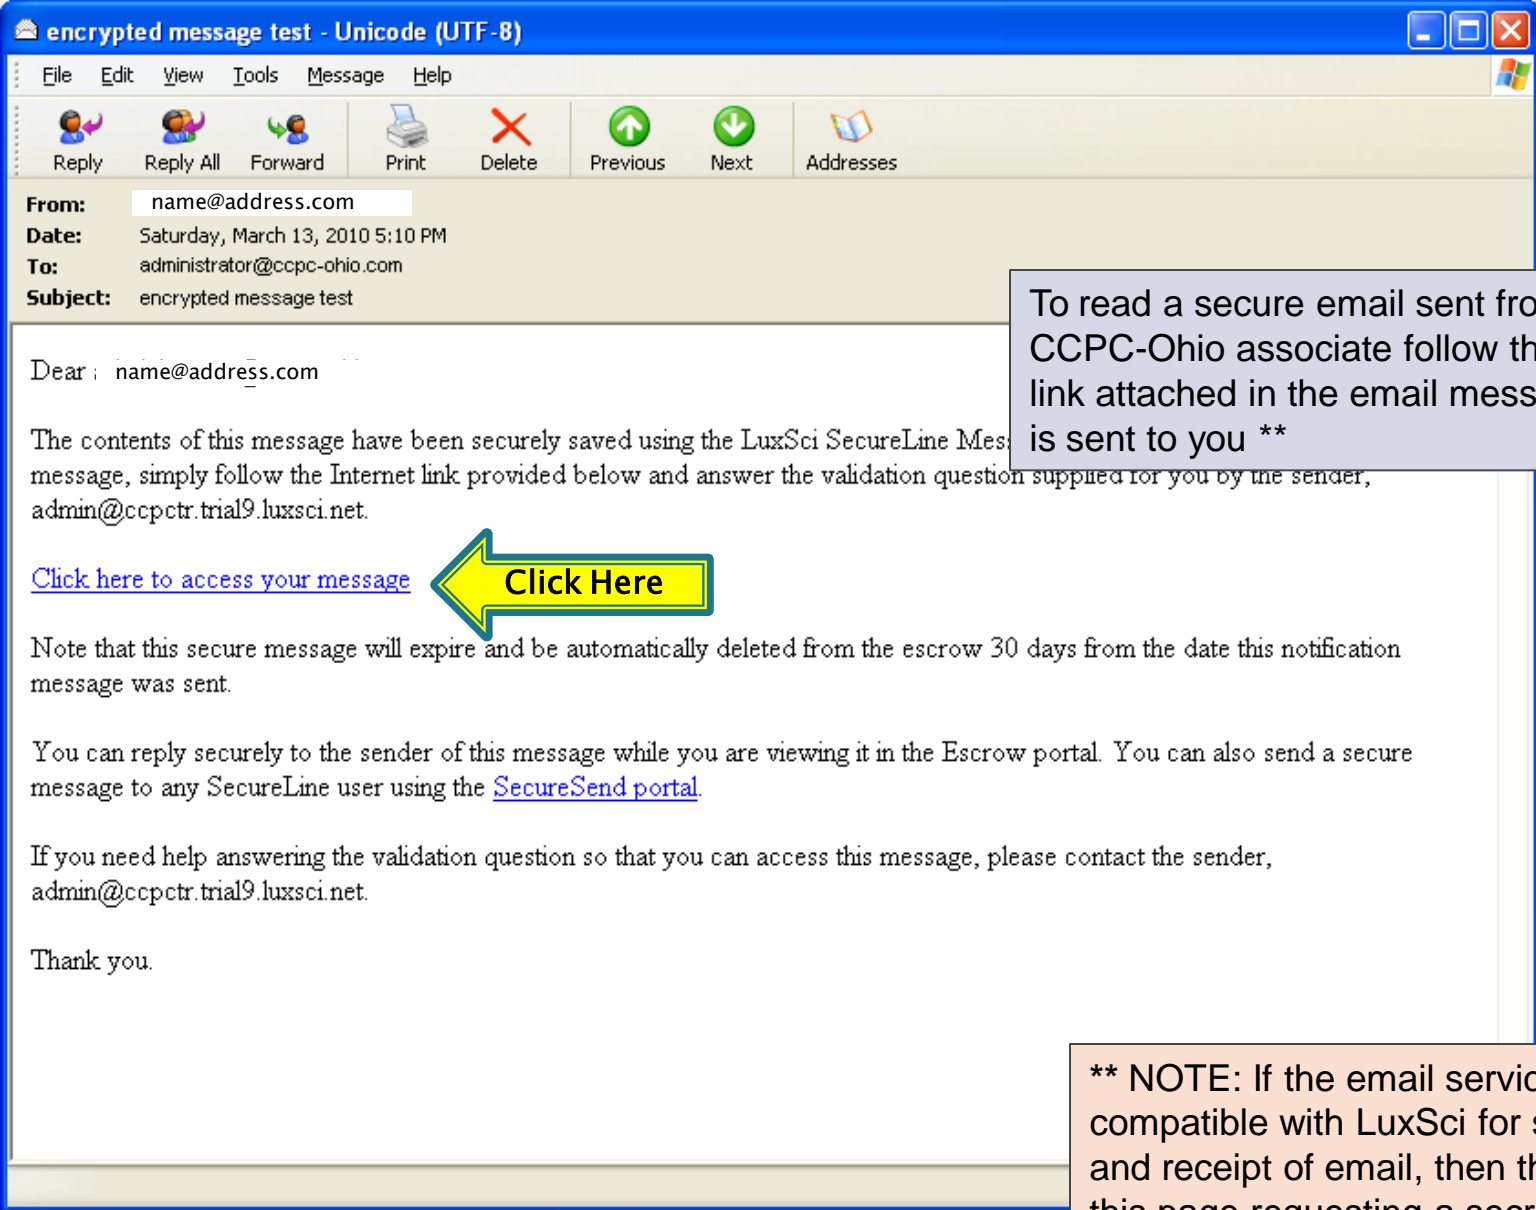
encrypted message test - Unicode (UTF-8)

File Edit View Tools Message Help

Reply Reply All Forward Print Delete Previous Next Addresses

From: name@address.com
Date: Saturday, March 13, 2010 5:10 PM
To: administrator@ccpc-ohio.com
Subject: encrypted message test

To read a secure email sent fro CCPC-Ohio associate follow th link attached in the email mess is sent to you **

Dear name@address.com

The contents of this message have been securely saved using the LuxSci SecureLine Mes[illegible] message, simply follow the Internet link provided below and answer the validation question supplied for you by the sender, admin@ccpctr.trial9.luxsci.net.

Click here to access your message

Click Here

Note that this secure message will expire and be automatically deleted from the escrow 30 days from the date this notification message was sent.

You can reply securely to the sender of this message while you are viewing it in the Escrow portal. You can also send a secure message to any SecureLine user using the SecureSend portal.

If you need help answering the validation question so that you can access this message, please contact the sender, admin@ccpctr.trial9.luxsci.net.

Thank you.

** NOTE: If the email servic compatible with LuxSci for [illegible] and receipt of email, then th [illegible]